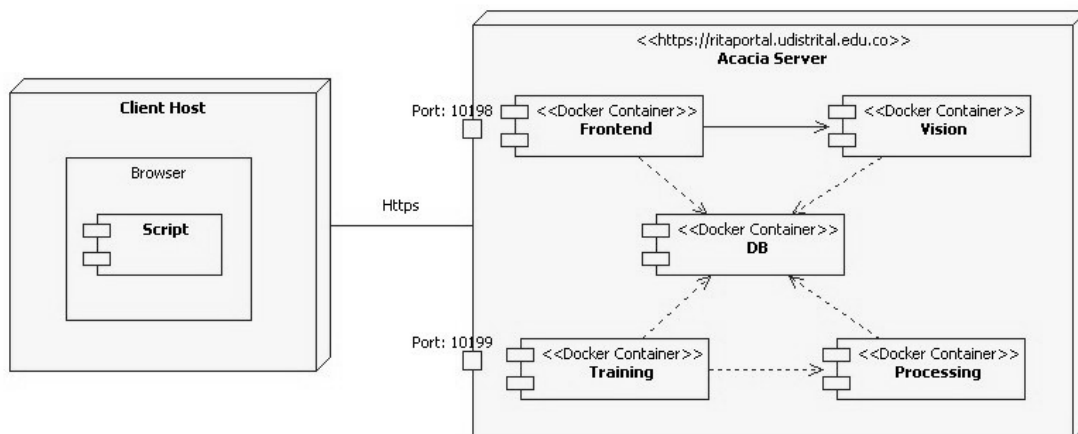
Client Host

Browser

Script

Https

<<https://ritaportal.udistrital.edu.co>>
Acacia Server

Port: 10198

<<Docker Container>>
Frontend

<<Docker Container>>
Vision

<<Docker Container>>
DB

Port: 10199

<<Docker Container>>
Training

<<Docker Container>>
Processing